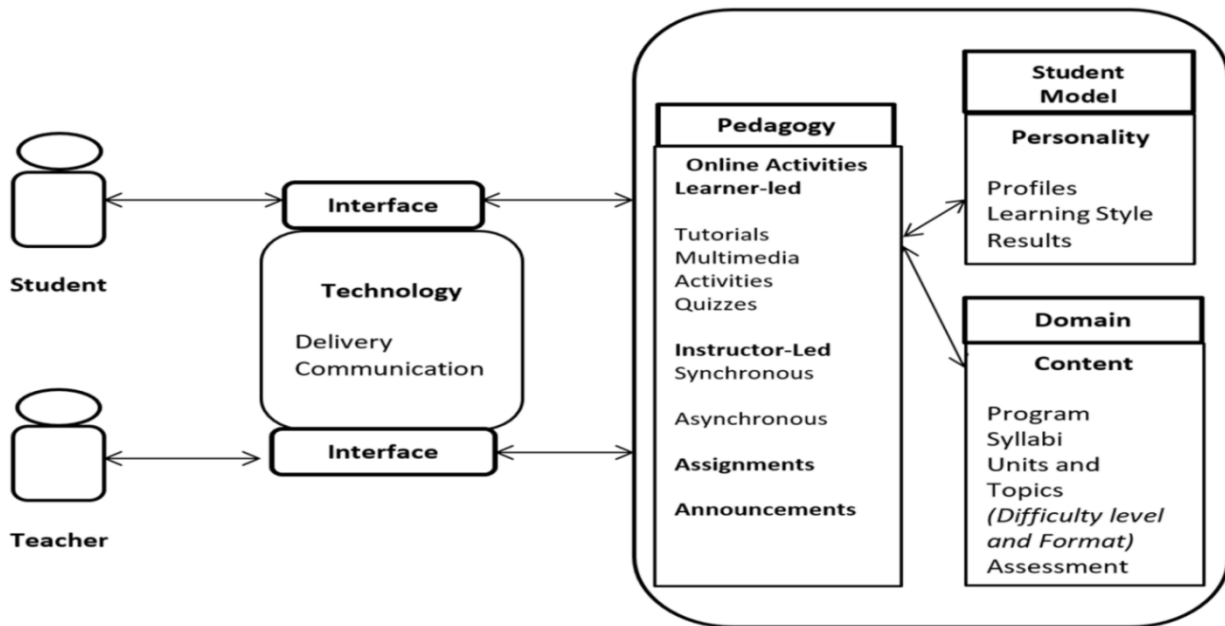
Student

Teacher

Interface

Technology

Delivery
Communication

Interface

Pedagogy

Online Activities
Learner-led

Tutorials
Multimedia
Activities
Quizzes

Instructor-Led
Synchronous

Asynchronous

Assignments

Announcements

Student Model

Personality

Profiles
Learning Style
Results

Domain

Content

Program
Syllabi
Units and Topics
*(Difficulty level and Format)*
Assessment